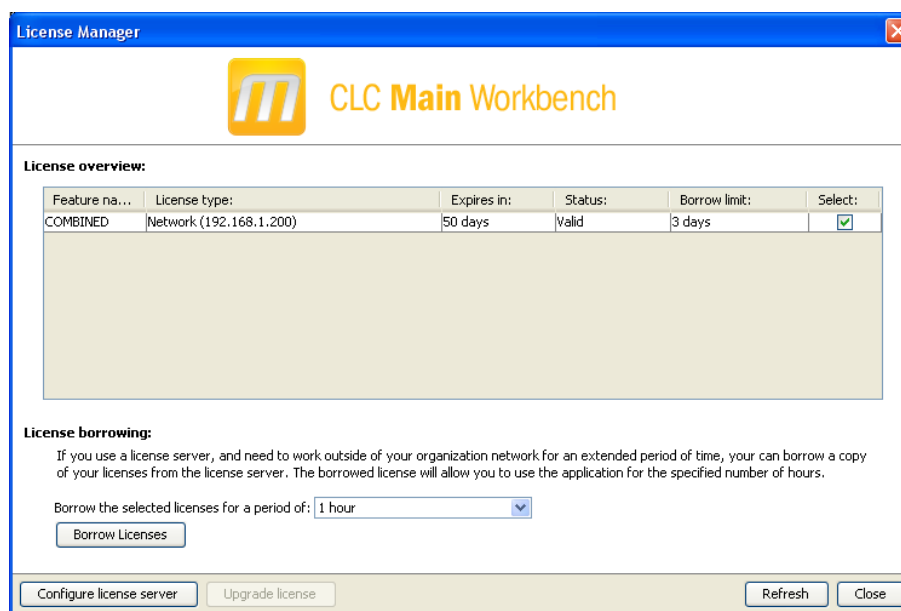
License Manager

m CLC Main Workbench

License overview:

| Feature na... | License type: | Expires in: | Status: | Borrow limit: | Select: |
|---|---|---|---|---|---|
| COMBINED | Network (192.168.1.200) | 50 days | Valid | 3 days | ☑ |

License borrowing:

If you use a license server, and need to work outside of your organization network for an extended period of time, your can borrow a copy of your licenses from the license server. The borrowed license will allow you to use the application for the specified number of hours.

Borrow the selected licenses for a period of: 1 hour

Borrow Licenses

Configure license server   Upgrade license   Refresh   Close